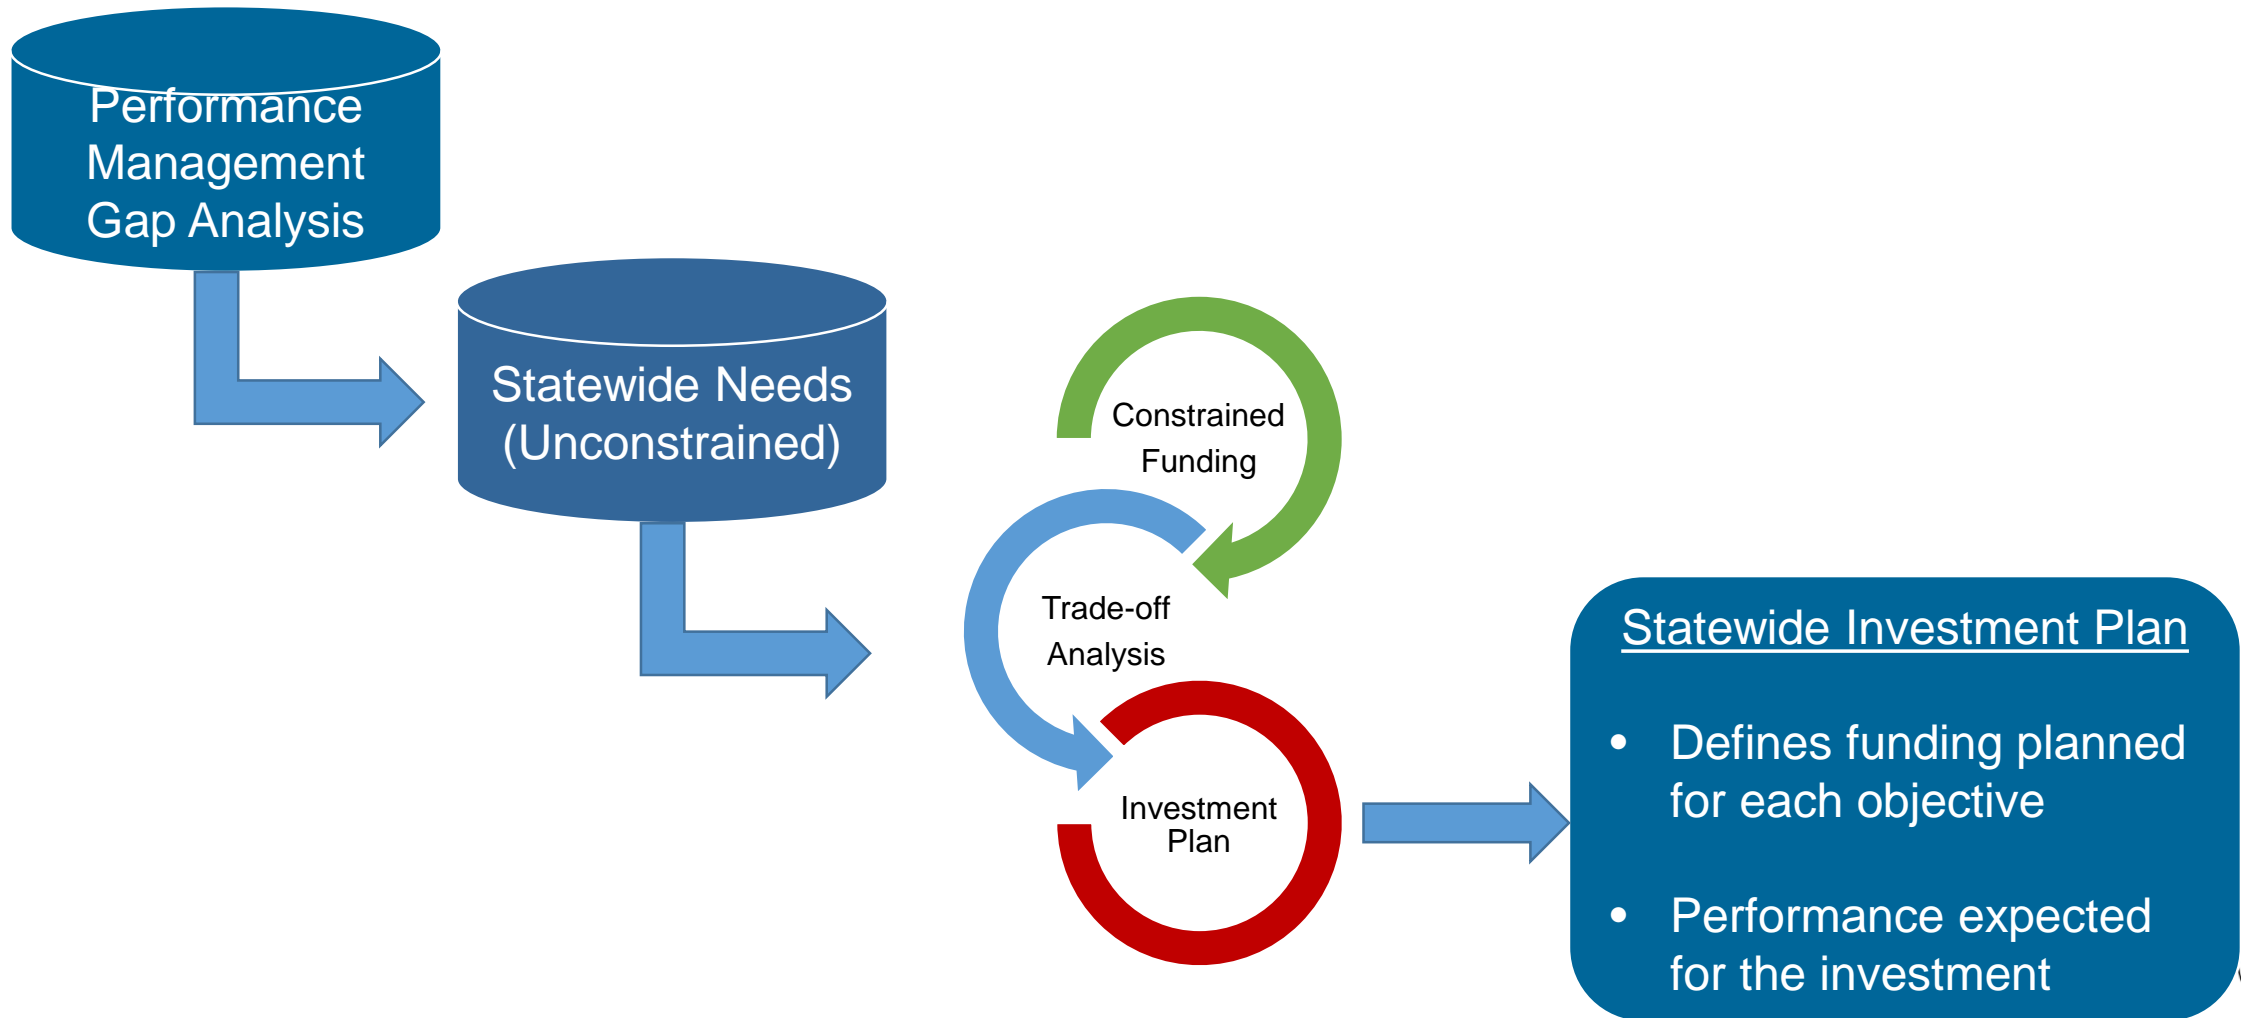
Performance Management Gap Analysis

Statewide Needs (Unconstrained)

Constrained Funding

Trade-off Analysis

Investment Plan

Statewide Investment Plan

- Defines funding planned for each objective
- Performance expected for the investment